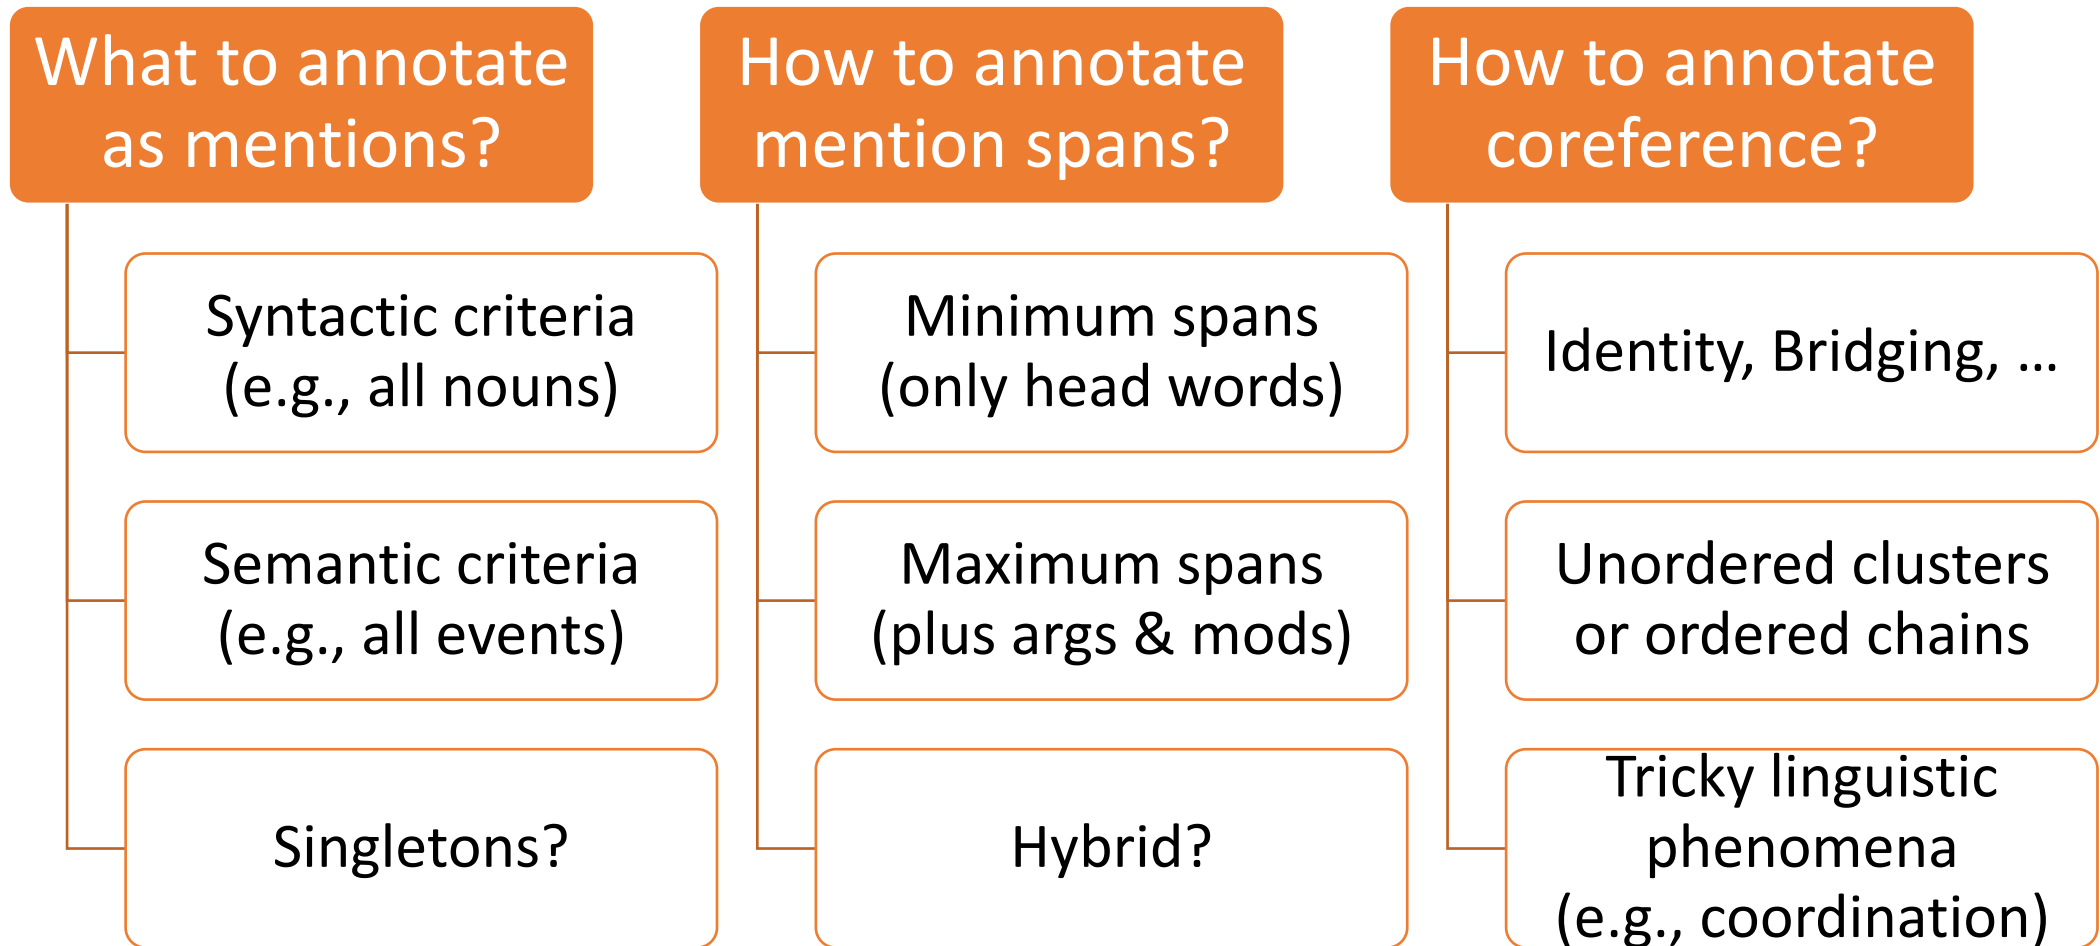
What to annotate as mentions?

Syntactic criteria (e.g., all nouns)

Semantic criteria (e.g., all events)

Singletons?

How to annotate mention spans?

Minimum spans (only head words)

Maximum spans (plus args & mods)

Hybrid?

How to annotate coreference?

Identity, Bridging, …

Unordered clusters or ordered chains

Tricky linguistic phenomena (e.g., coordination)